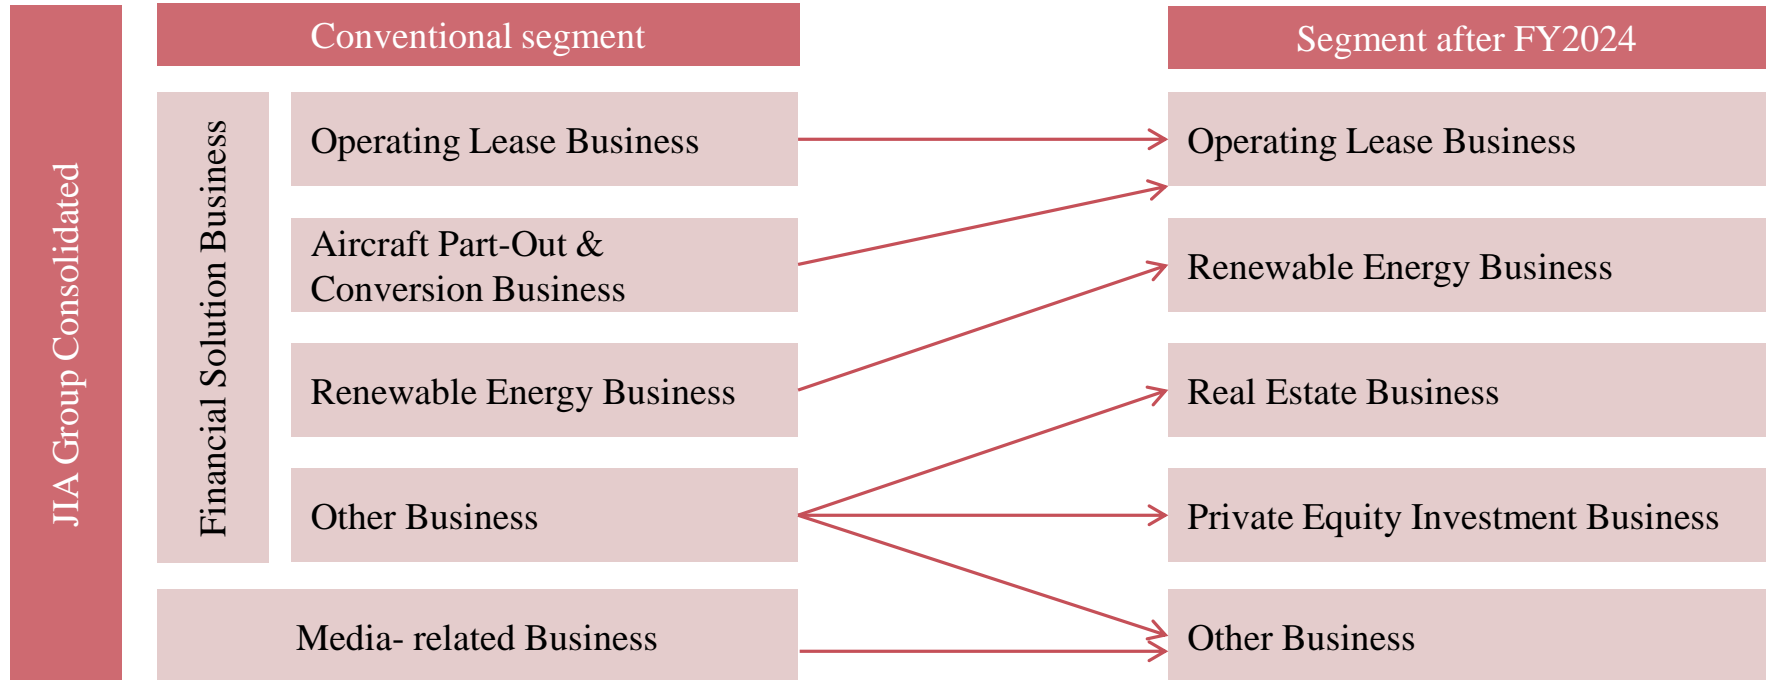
JIA Group Consolidated

Conventional segment

Financial Solution Business

Operating Lease Business

Aircraft Part-Out & Conversion Business

Renewable Energy Business

Other Business

Media- related Business

Segment after FY2024

Operating Lease Business

Renewable Energy Business

Real Estate Business

Private Equity Investment Business

Other Business